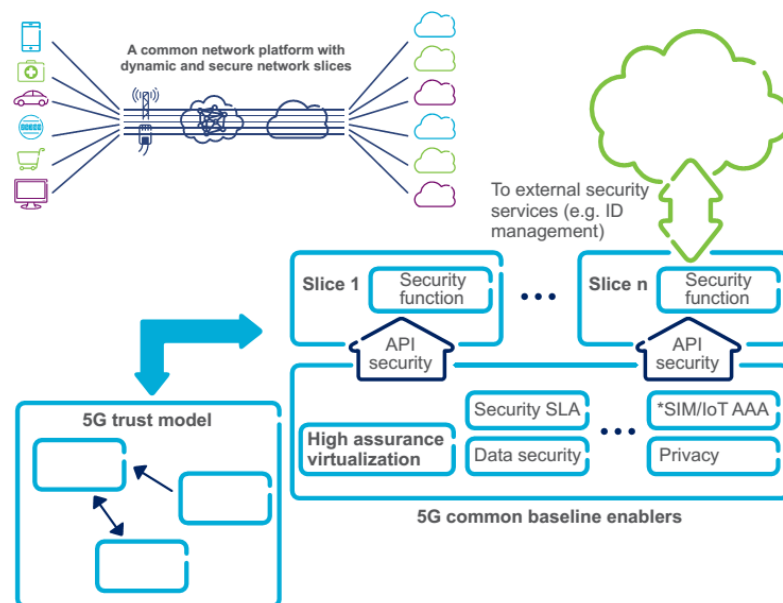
A common network platform with dynamic and secure network slices

To external security services (e.g. ID management)

Slice 1

Security function

Slice n

Security function

API security

API security

5G trust model

Security SLA

*SIM/IoT AAA

High assurance virtualization

Data security

Privacy

5G common baseline enablers